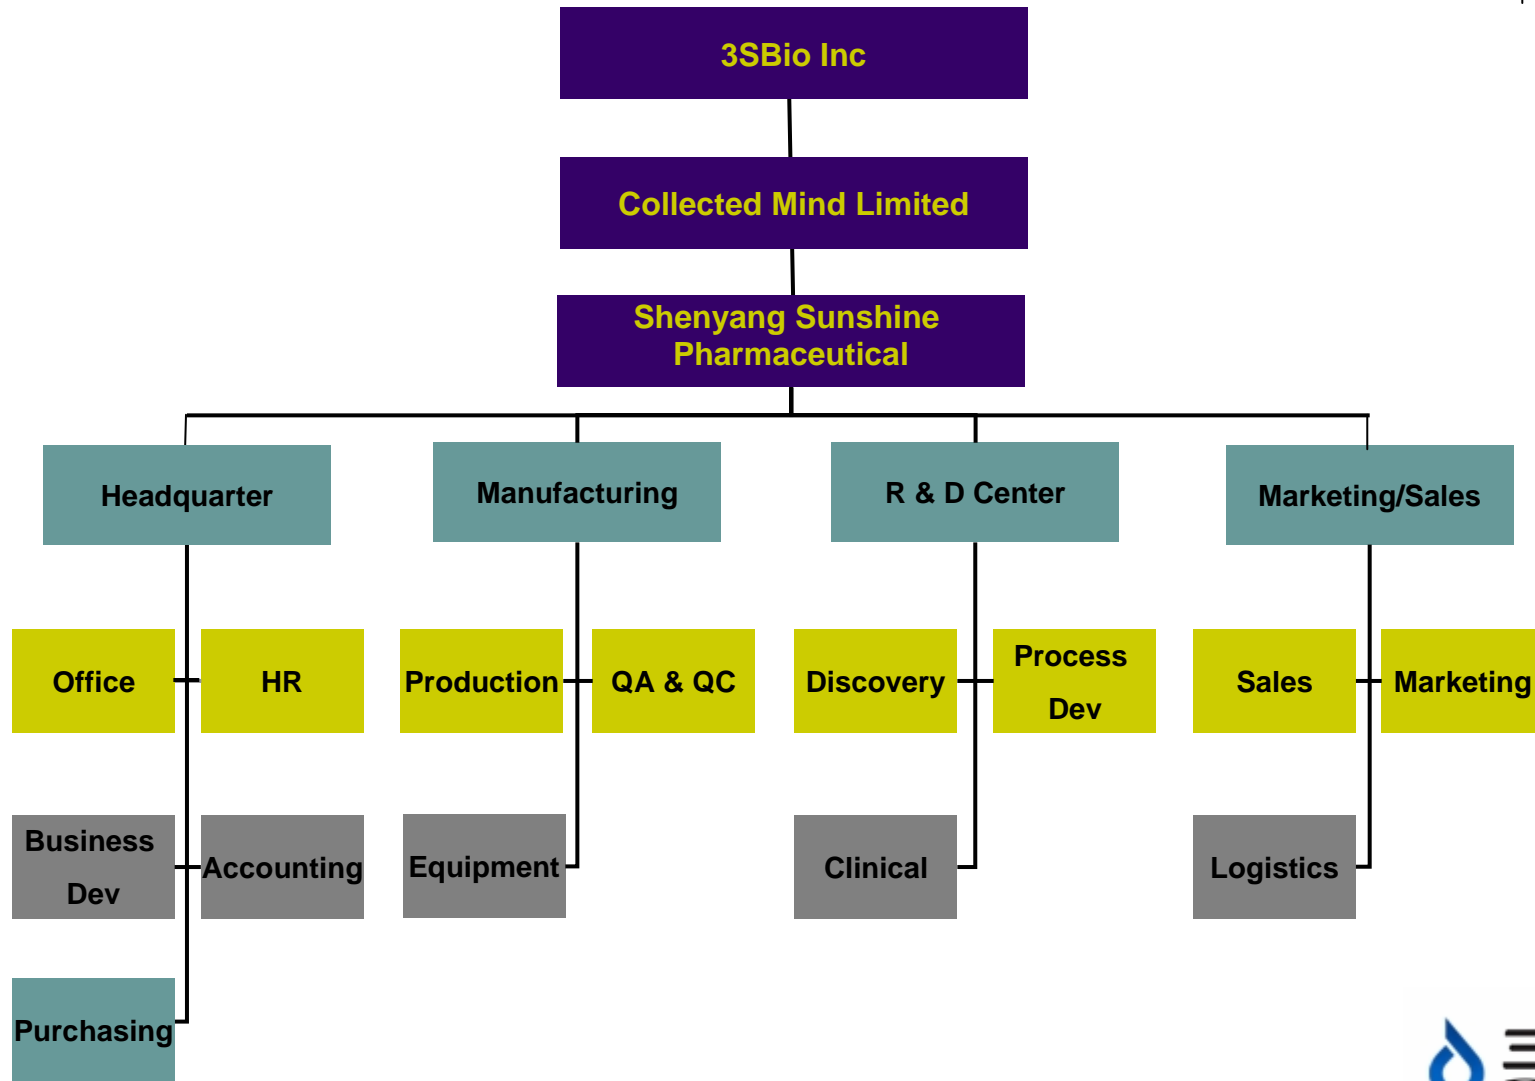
3SBio Inc

Collected Mind Limited

Shenyang Sunshine Pharmaceutical

Headquarter

Manufacturing

R & D Center

Marketing/Sales

Office

HR

Production

QA & QC

Discovery

Process Dev

Sales

Marketing

Business Dev

Accounting

Equipment

Clinical

Logistics

Purchasing